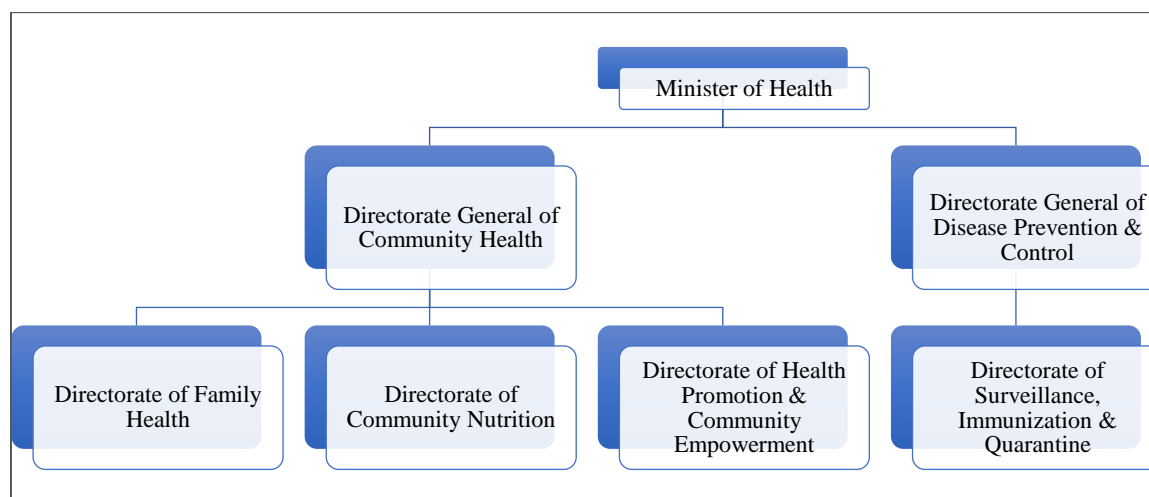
Minister of Health

Directorate General of Community Health

Directorate General of Disease Prevention & Control

Directorate of Family Health

Directorate of Community Nutrition

Directorate of Health Promotion & Community Empowerment

Directorate of Surveillance, Immunization & Quarantine